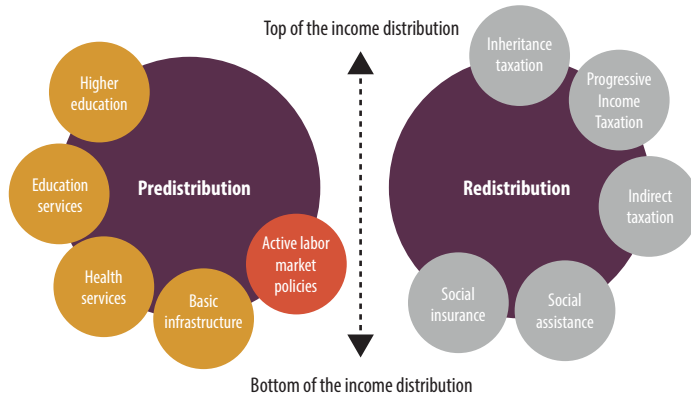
Top of the income distribution

Higher education

Education services

Predistribution

Health services

Basic infrastructure

Active labor market policies

Inheritance taxation

Progressive Income Taxation

Redistribution

Indirect taxation

Social insurance

Social assistance

Bottom of the income distribution